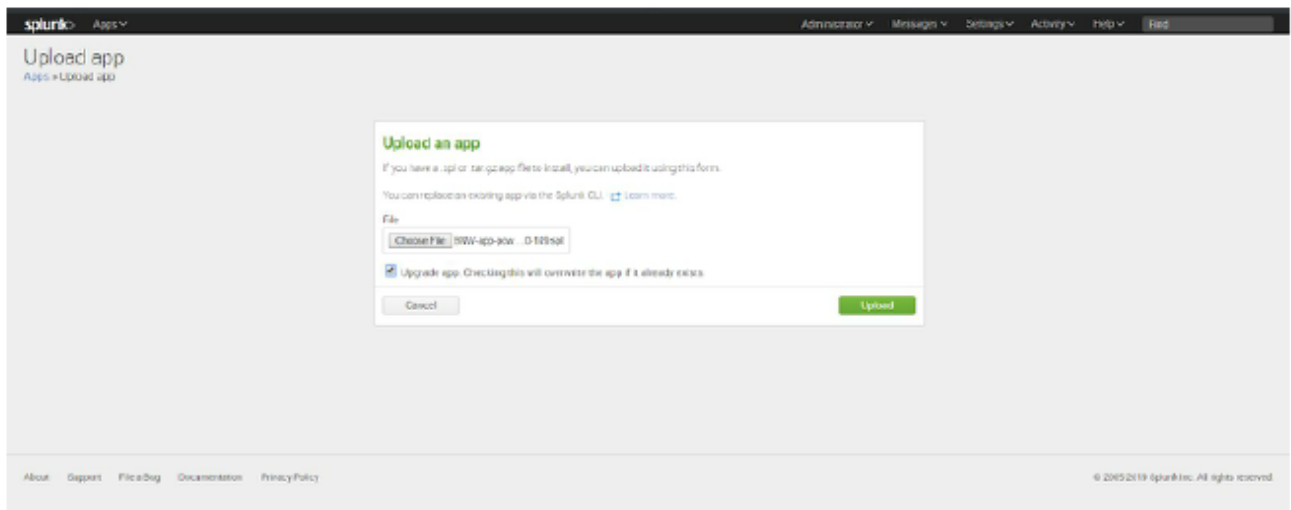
splunk> Apps

Administrator Messages Settings Activity Help Find

Upload app

Apps » Upload app

Upload an app

If you have a .spl or .tar.gz app file to install, you can upload it using this form.

You can replace an existing app via the Splunk CLI. Learn more.

File

Choose File BW-app-aow...0-5(9).tgz

Upgrade app. Checking this will overwrite the app if it already exists.

Cancel

Upload

About Support File a Bug Documentation Privacy Policy

© 2005-2019 Splunk Inc. All rights reserved.